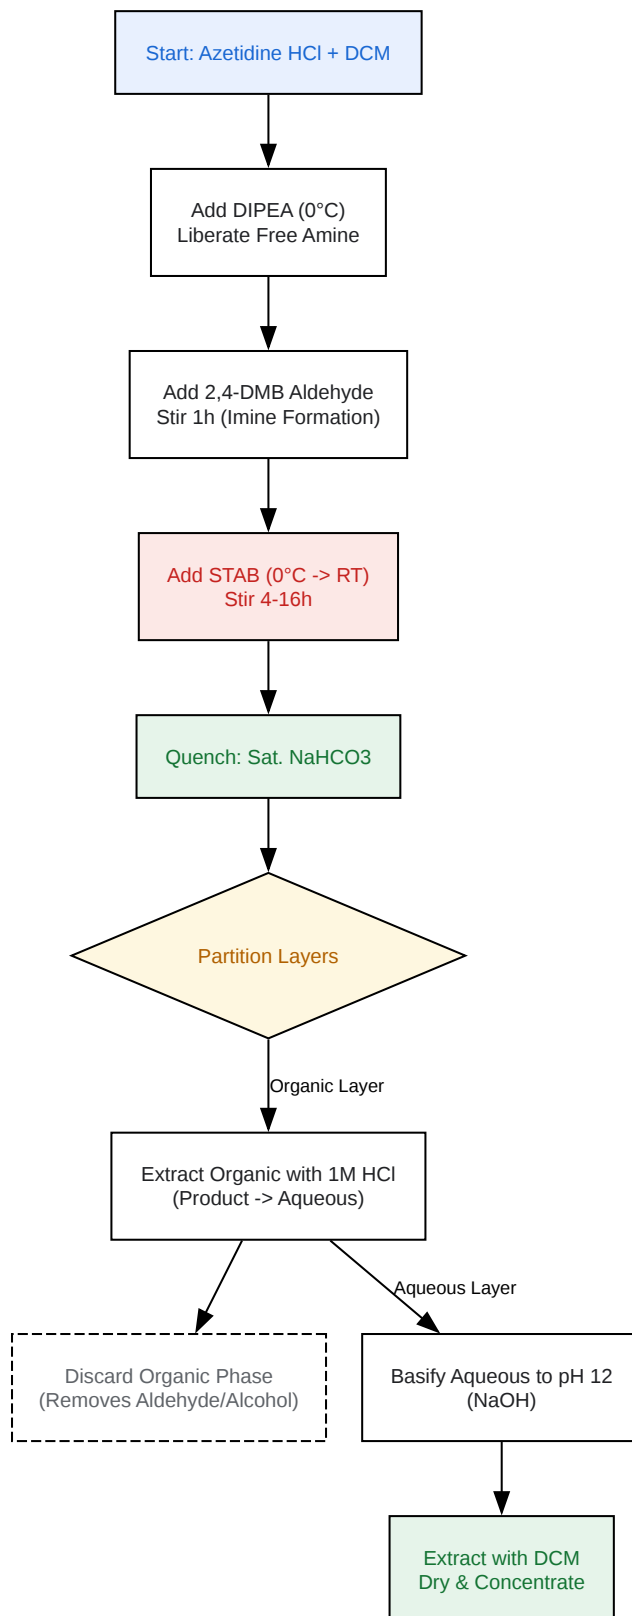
Start: Azetidine HCl + DCM

Add DIPEA (0°C)
Liberate Free Amine

Add 2,4-DMB Aldehyde
Stir 1h (Imine Formation)

Add STAB (0°C -> RT)
Stir 4-16h

Quench: Sat. NaHCO3

Partition Layers

Organic Layer

Extract Organic with 1M HCl
(Product -> Aqueous)

Discard Organic Phase
(Removes Aldehyde/Alcohol)

Aqueous Layer

Basify Aqueous to pH 12
(NaOH)

Extract with DCM
Dry & Concentrate